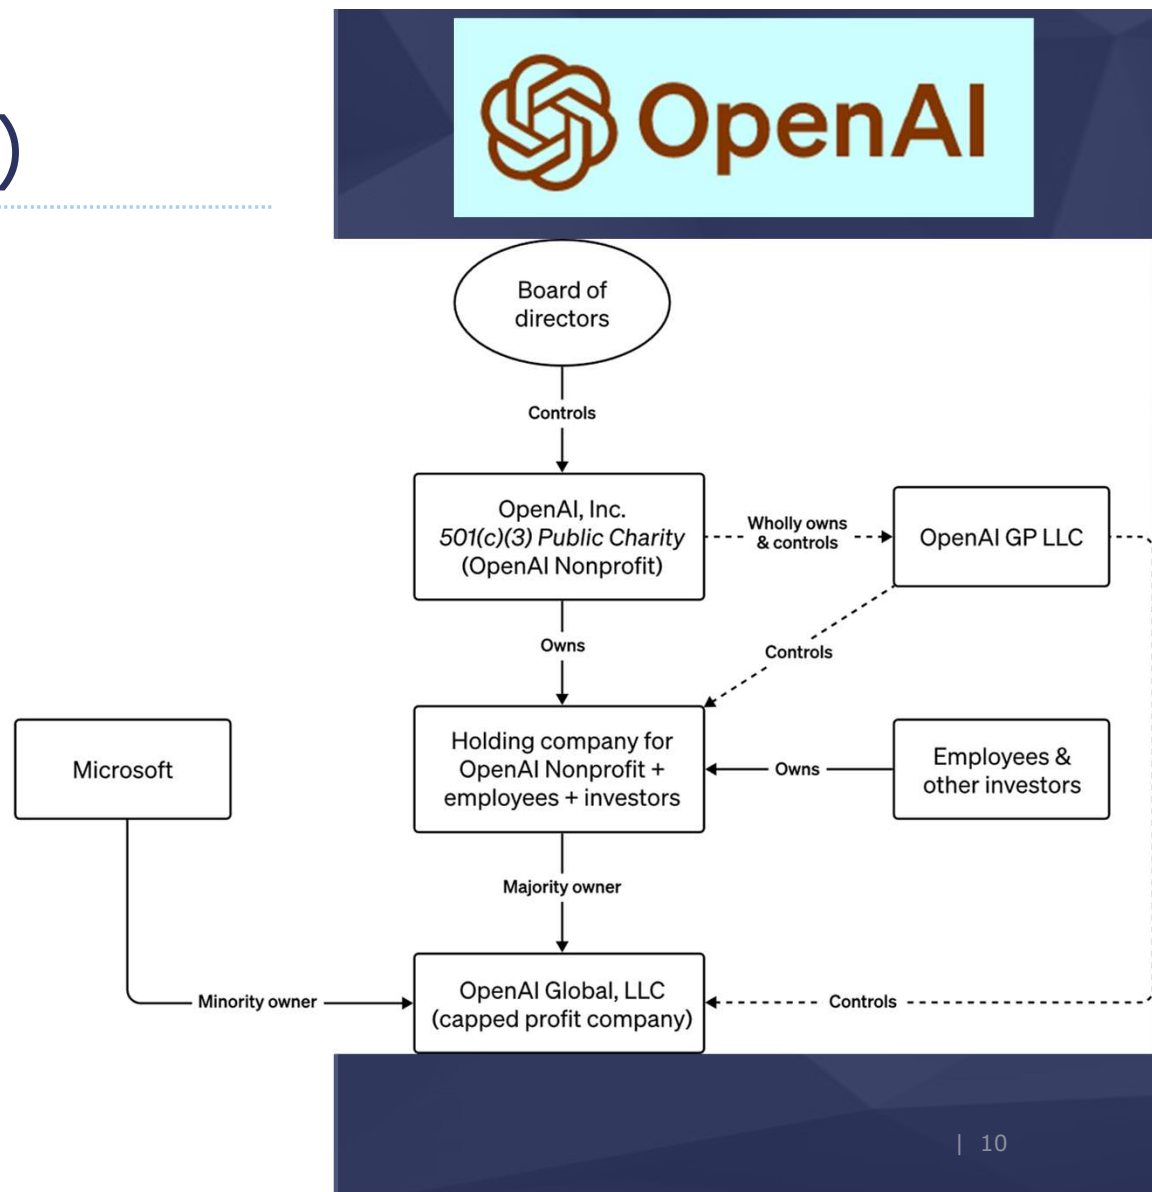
)

OpenAI

Board of directors

Controls

OpenAI, Inc.
*501(c)(3) Public Charity*
(OpenAI Nonprofit)

Wholly owns & controls

OpenAI GP LLC

Owns

Controls

Microsoft

Holding company for OpenAI Nonprofit + employees + investors

Owns

Employees & other investors

Majority owner

Minority owner

OpenAI Global, LLC
(capped profit company)

Controls

| 10